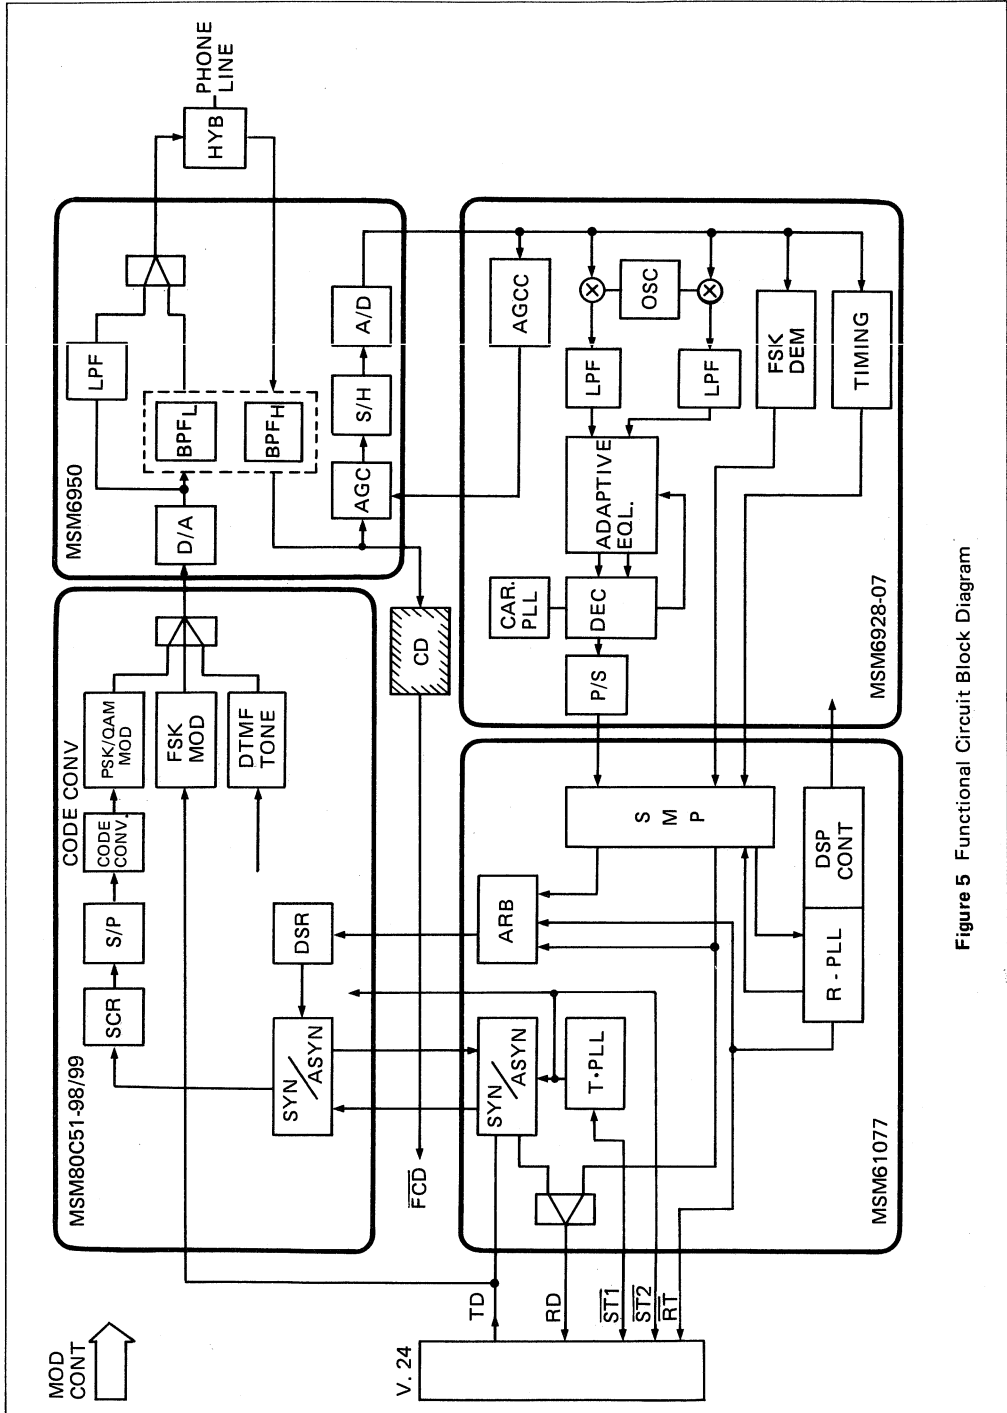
PHONE LINE

HYB

MSM6950

LPF

BPF$_L$

BPF$_H$

D/A

AGC

S/H

A/D

AGCC

OSC

LPF

LPF

FSK DEM

TIMING

ADAPTIVE EQL.

CAR. PLL

DEC

P/S

MSM6928-07

CD

MSM80C51-98/99

CODE CONV

PSK/QAM MOD

CODE CONV.

S/P

SCR

FSK MOD

DTMF TONE

DSR

SYN/ASYN

MSM61077

S M P

ARB

DSP CONT

R - PLL

SYN/ASYN

T•PLL

$\overline{FCD}$

MOD CONT

V. 24

TD

RD

$\overline{ST1}$

$\overline{ST2}$

$\overline{RT}$

Figure 5 Functional Circuit Block Diagram